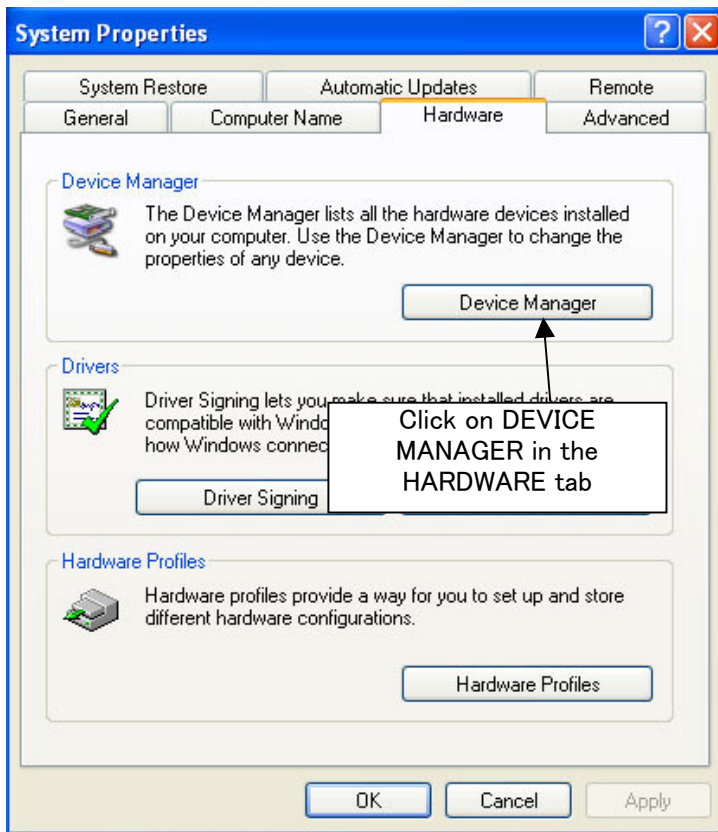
System Properties

System Restore | Automatic Updates | Remote
General | Computer Name | Hardware | Advanced

Device Manager

The Device Manager lists all the hardware devices installed on your computer. Use the Device Manager to change the properties of any device.

Device Manager

Drivers

Driver Signing lets you make sure that installed drivers are compatible with Windo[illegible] how Windows connec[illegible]

Driver Signing

Click on DEVICE MANAGER in the HARDWARE tab

Hardware Profiles

Hardware profiles provide a way for you to set up and store different hardware configurations.

Hardware Profiles

OK | Cancel | Apply